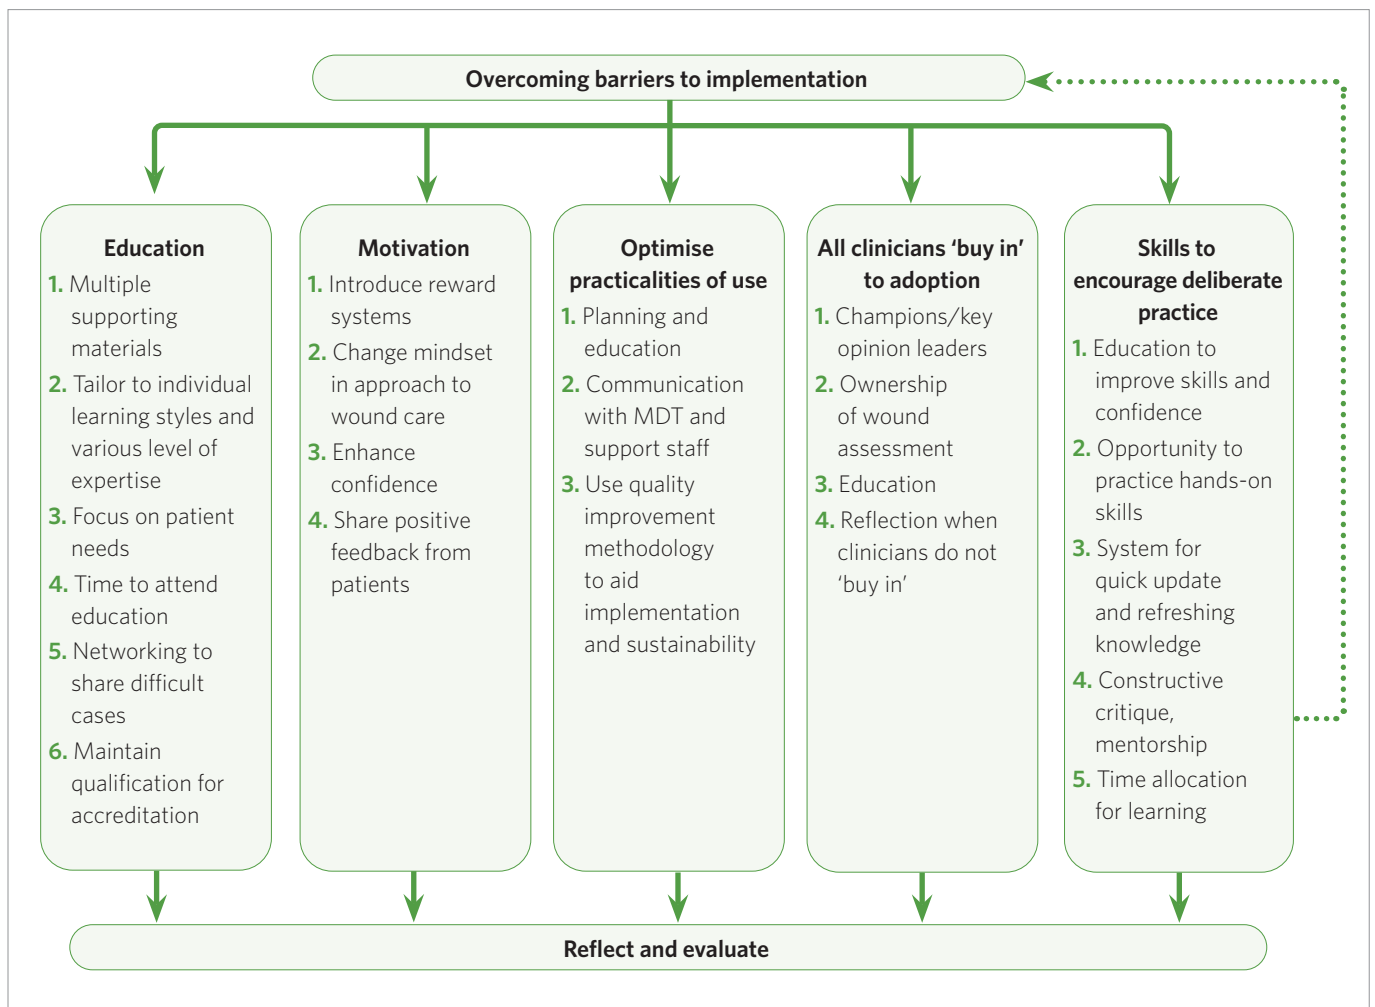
Overcoming barriers to implementation

Education
1. Multiple supporting materials
2. Tailor to individual learning styles and various level of expertise
3. Focus on patient needs
4. Time to attend education
5. Networking to share difficult cases
6. Maintain qualification for accreditation

Motivation
1. Introduce reward systems
2. Change mindset in approach to wound care
3. Enhance confidence
4. Share positive feedback from patients

Optimise practicalities of use
1. Planning and education
2. Communication with MDT and support staff
3. Use quality improvement methodology to aid implementation and sustainability

All clinicians 'buy in' to adoption
1. Champions/key opinion leaders
2. Ownership of wound assessment
3. Education
4. Reflection when clinicians do not 'buy in'

Skills to encourage deliberate practice
1. Education to improve skills and confidence
2. Opportunity to practice hands-on skills
3. System for quick update and refreshing knowledge
4. Constructive critique, mentorship
5. Time allocation for learning

Reflect and evaluate